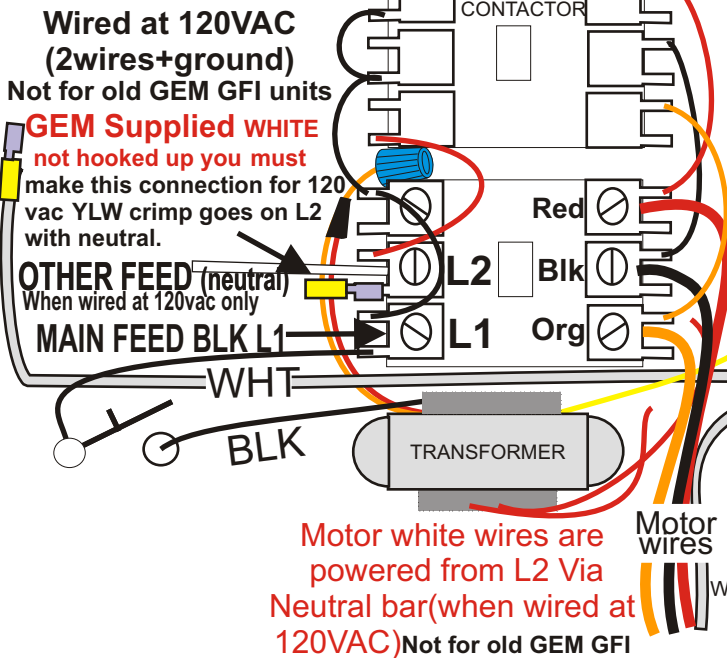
Wired at 120VAC
(2wires+ground)
Not for old GEM GFI units

CONTACTOR

GEM Supplied WHITE
not hooked up you must
make this connection for 120 vac YLW crimp goes on L2 with neutral.

OTHER FEED (neutral)
When wired at 120vac only

MAIN FEED BLK L1

L2

L1

Red

Blk

Org

WHT

BLK

TRANSFORMER

Motor wires

W

Motor white wires are powered from L2 Via Neutral bar(when wired at 120VAC) Not for old GEM GFI